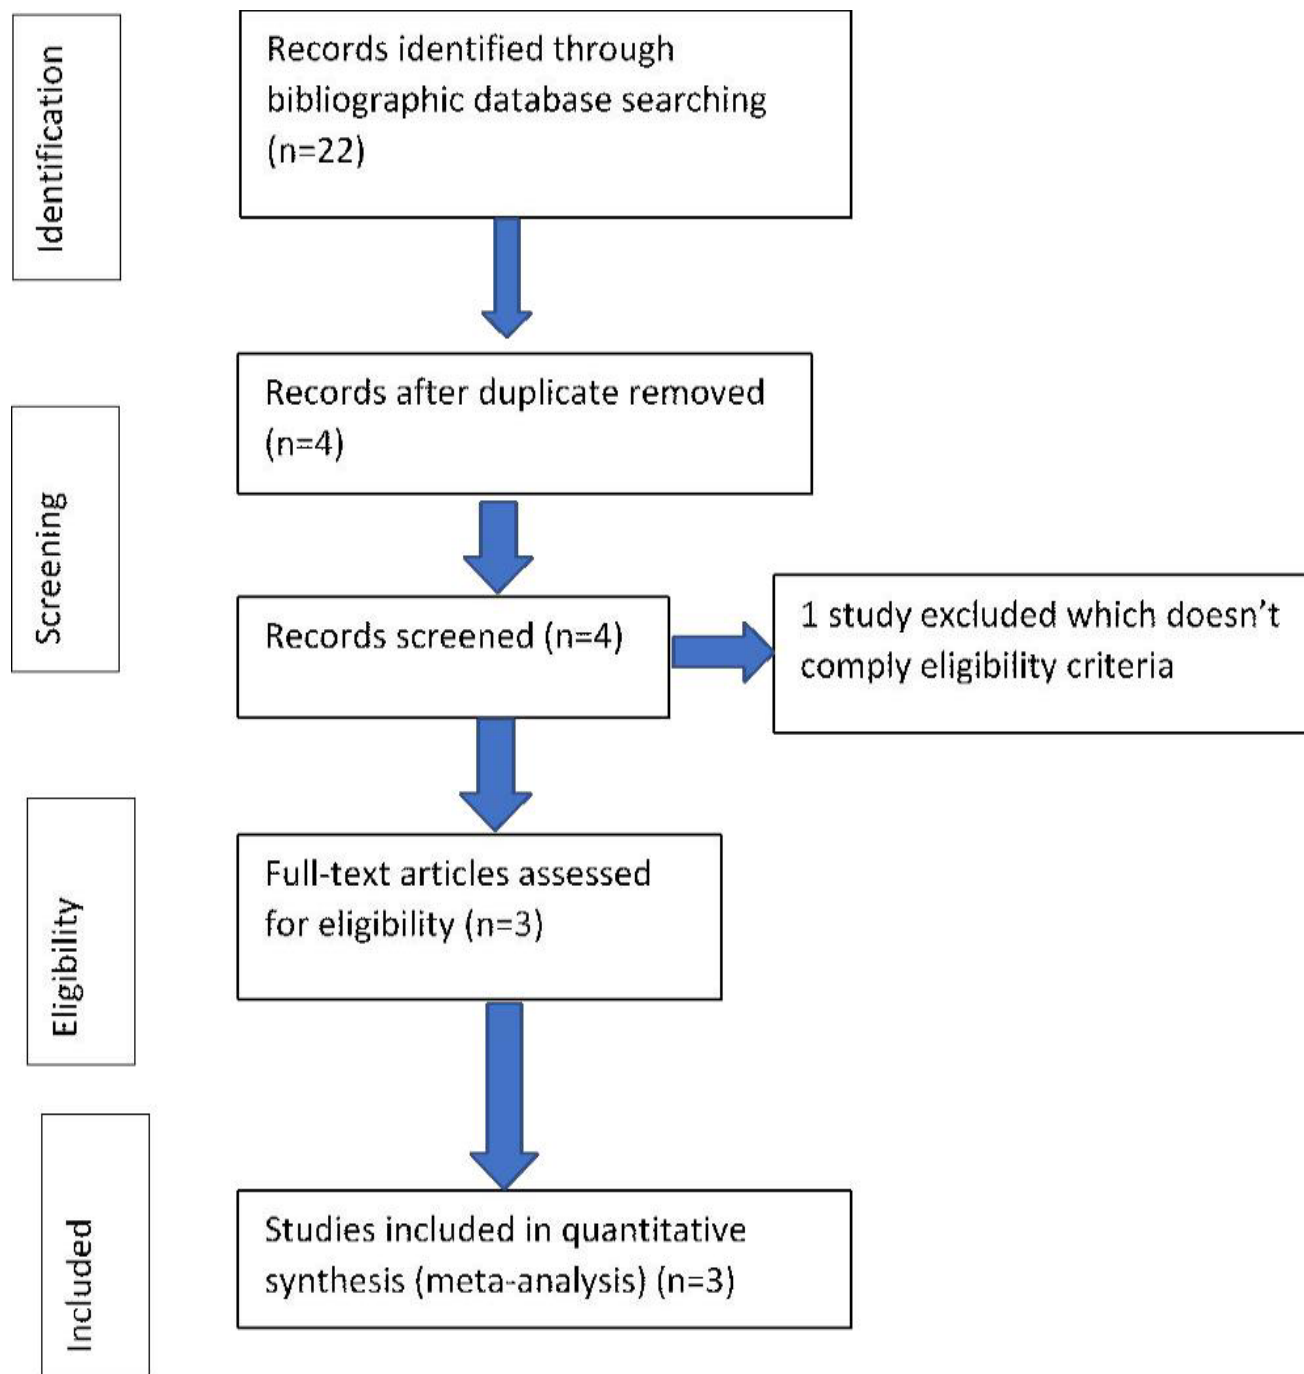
Identification

Records identified through bibliographic database searching (n=22)

Screening

Records after duplicate removed (n=4)

Records screened (n=4)

1 study excluded which doesn't comply eligibility criteria

Eligibility

Full-text articles assessed for eligibility (n=3)

Included

Studies included in quantitative synthesis (meta-analysis) (n=3)